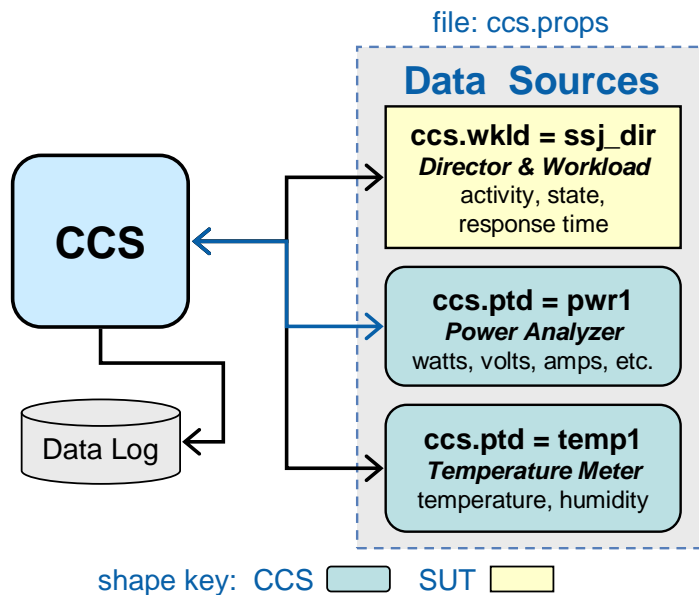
file: ccs.props

Data Sources

ccs.wkld = ssj_dir
*Director & Workload*
activity, state, response time

ccs.ptd = pwr1
*Power Analyzer*
watts, volts, amps, etc.

ccs.ptd = temp1
*Temperature Meter*
temperature, humidity

CCS

Data Log

shape key: CCS SUT